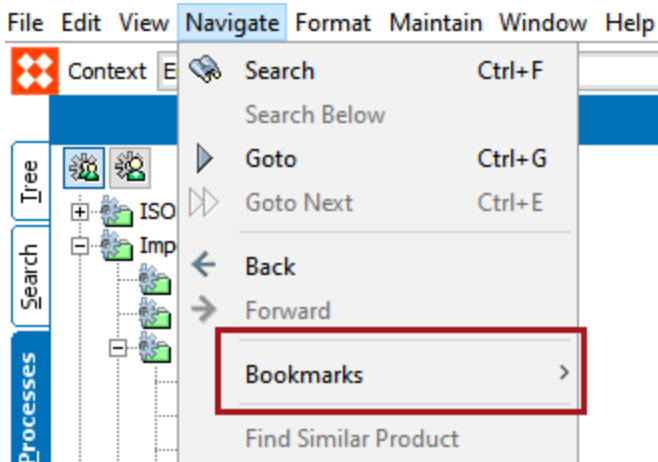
File Edit View Navigate Format Maintain Window Help

Context E

Tree

Search

Processes

ISO

Imp

Search Ctrl+F

Search Below

Goto Ctrl+G

Goto Next Ctrl+E

Back

Forward

Bookmarks

Find Similar Product